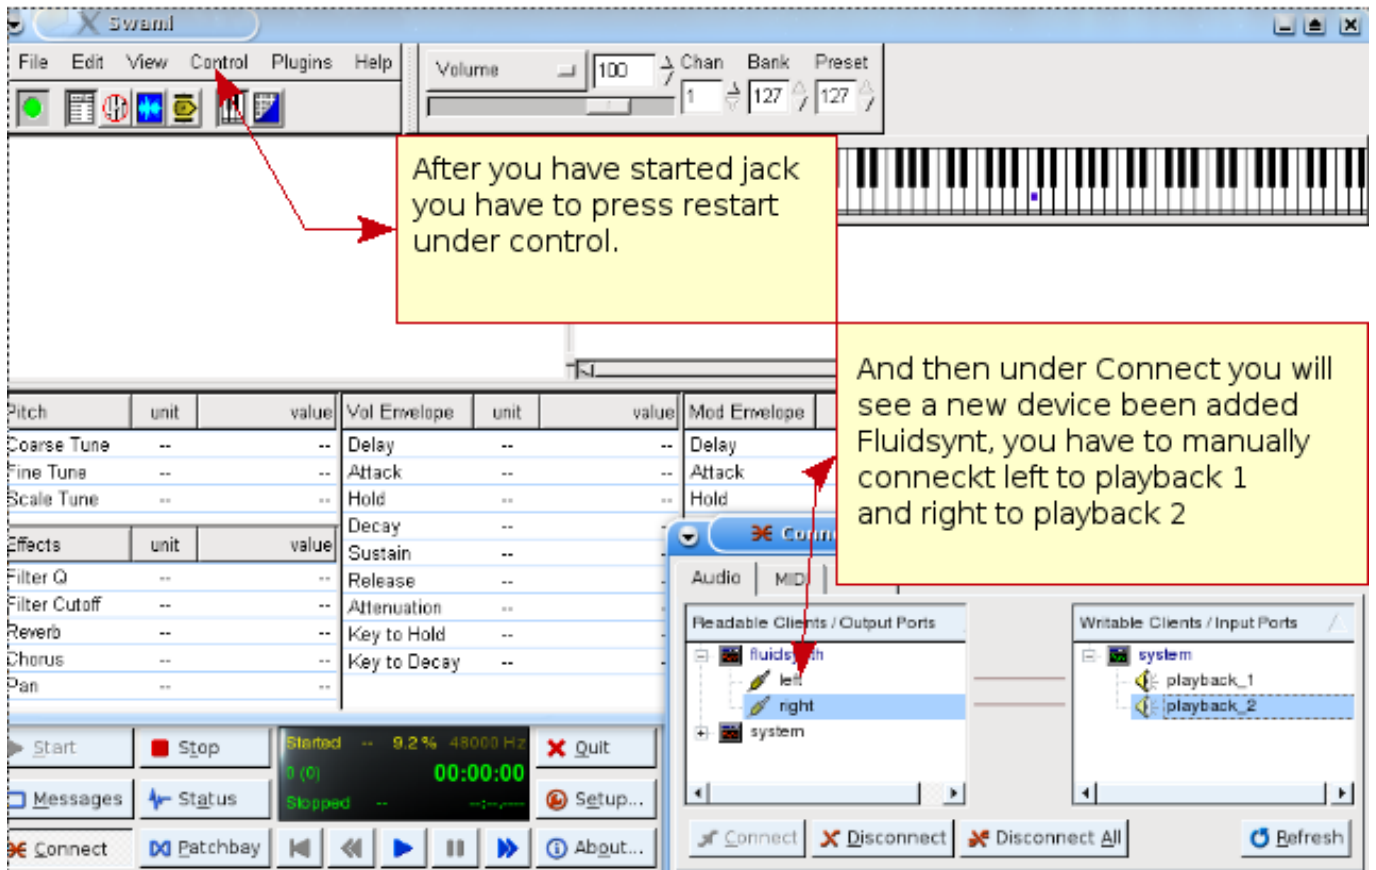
Swami

File Edit View Control Plugins Help

Volume 100 Chan Bank Preset
1 127 127

After you have started jack you have to press restart under control.

And then under Connect you will see a new device been added Fluidsynt, you have to manually connect left to playback 1 and right to playback 2

| Pitch | unit | value |
|---|---|---|
| Coarse Tune | -- | -- |
| Fine Tune | -- | -- |
| Scale Tune | -- | -- |

| Effects | unit | value |
|---|---|---|
| Filter Q | -- | -- |
| Filter Cutoff | -- | -- |
| Reverb | -- | -- |
| Chorus | -- | -- |
| Pan | -- | -- |

| Vol Envelope | unit | value |
|---|---|---|
| Delay | -- | -- |
| Attack | -- | -- |
| Hold | -- | -- |
| Decay | -- | |
| Sustain | -- | |
| Release | -- | |
| Attenuation | -- | |
| Key to Hold | -- | |
| Key to Decay | -- | |

| Mod Envelope |
|---|
| Delay |
| Attack |
| Hold |

Start Stop Started -- 9.2% 48000 Hz Quit
Messages Status 0 (0) 00:00:00 Setup...
Stopped -- --:--.--
Connect Patchbay About...

Conn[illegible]
Audio MIDI

Readable Clients / Output Ports
fluidsy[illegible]th
left
right
system

Writable Clients / Input Ports
system
playback_1
playback_2

Connect Disconnect Disconnect All Refresh